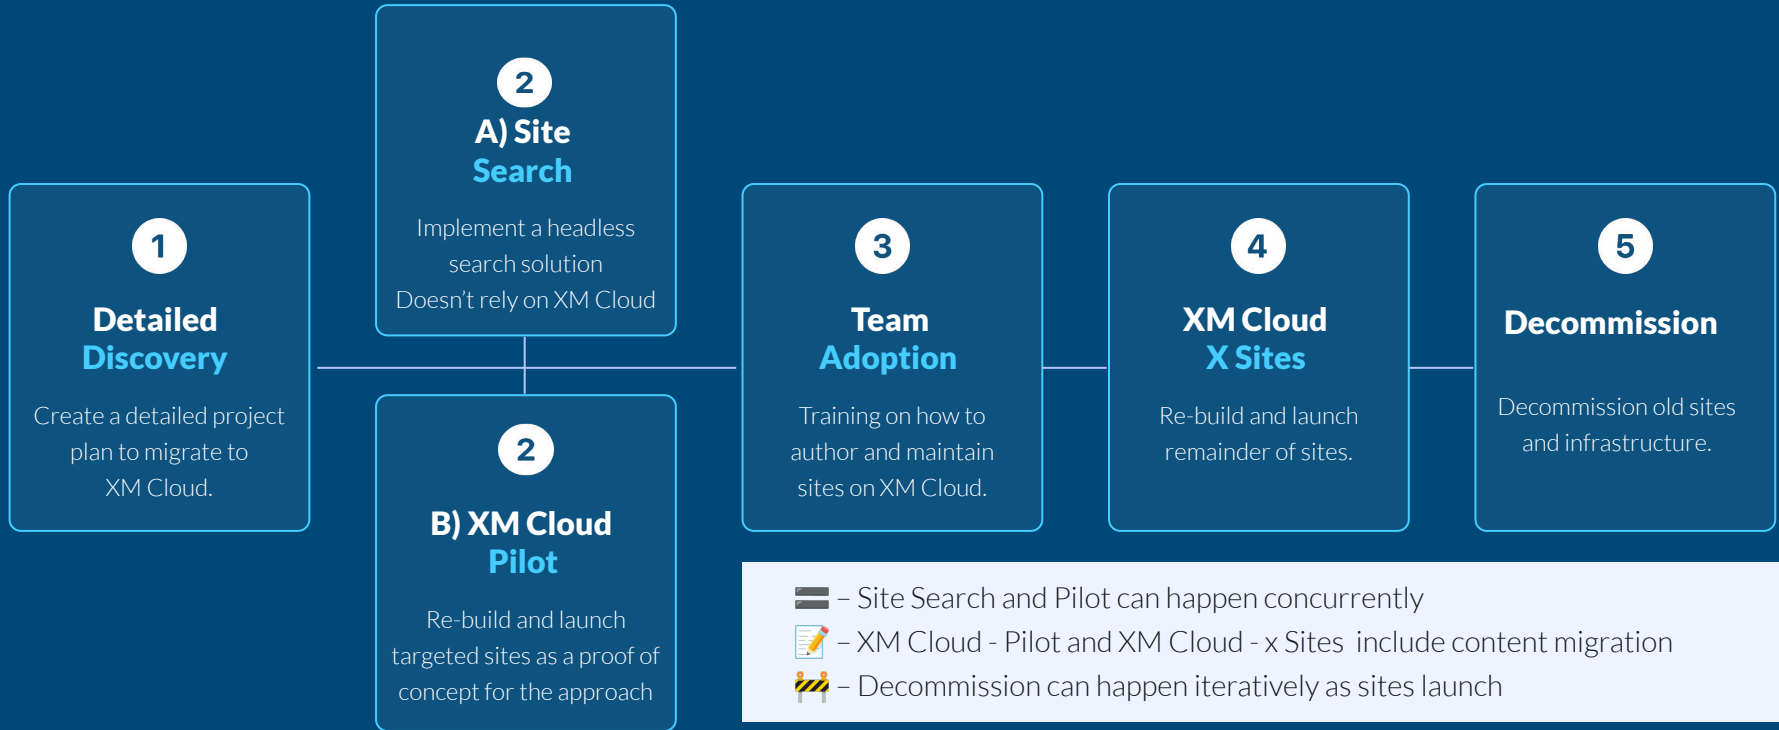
2
A) Site
Search

Implement a headless search solution
Doesn't rely on XM Cloud

1
Detailed
Discovery

Create a detailed project plan to migrate to XM Cloud.

2
B) XM Cloud
Pilot

Re-build and launch targeted sites as a proof of concept for the approach

3
Team
Adoption

Training on how to author and maintain sites on XM Cloud.

4
XM Cloud
X Sites

Re-build and launch remainder of sites.

5
Decommission

Decommission old sites and infrastructure.

🟰 – Site Search and Pilot can happen concurrently
📝 – XM Cloud - Pilot and XM Cloud - x Sites include content migration
🚧 – Decommission can happen iteratively as sites launch